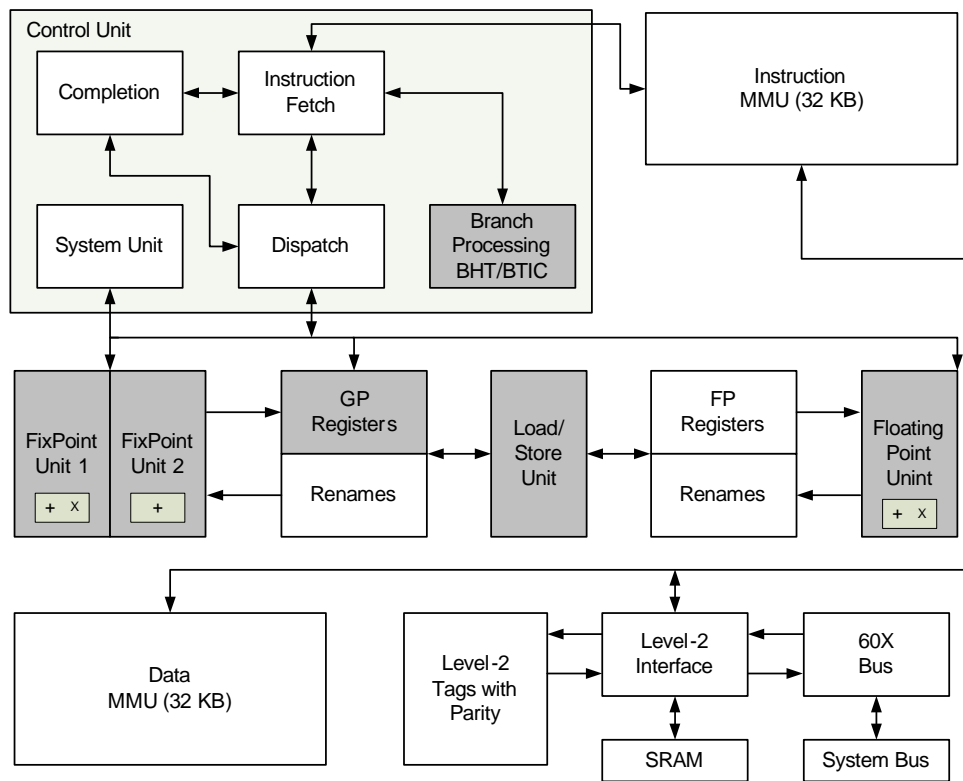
Control Unit

Completion

Instruction Fetch

Instruction MMU (32 KB)

System Unit

Dispatch

Branch Processing BHT/BTIC

FixPoint Unit 1

+ X

FixPoint Unit 2

+

GP Registers

Renames

Load/ Store Unit

FP Registers

Renames

Floating Point Unint

+ X

Data MMU (32 KB)

Level-2 Tags with Parity

Level-2 Interface

60X Bus

SRAM

System Bus